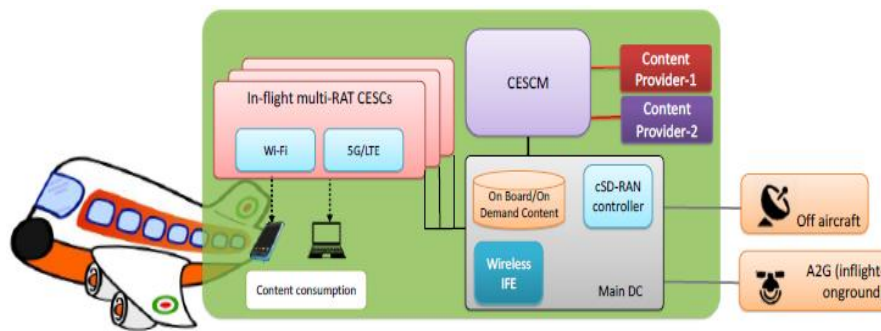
In-flight multi-RAT CESCs

Wi-Fi

5G/LTE

CESCM

Content Provider-1

Content Provider-2

On Board/On Demand Content

cSD-RAN controller

Wireless IFE

Main DC

Content consumption

Off aircraft

A2G (inflight onground